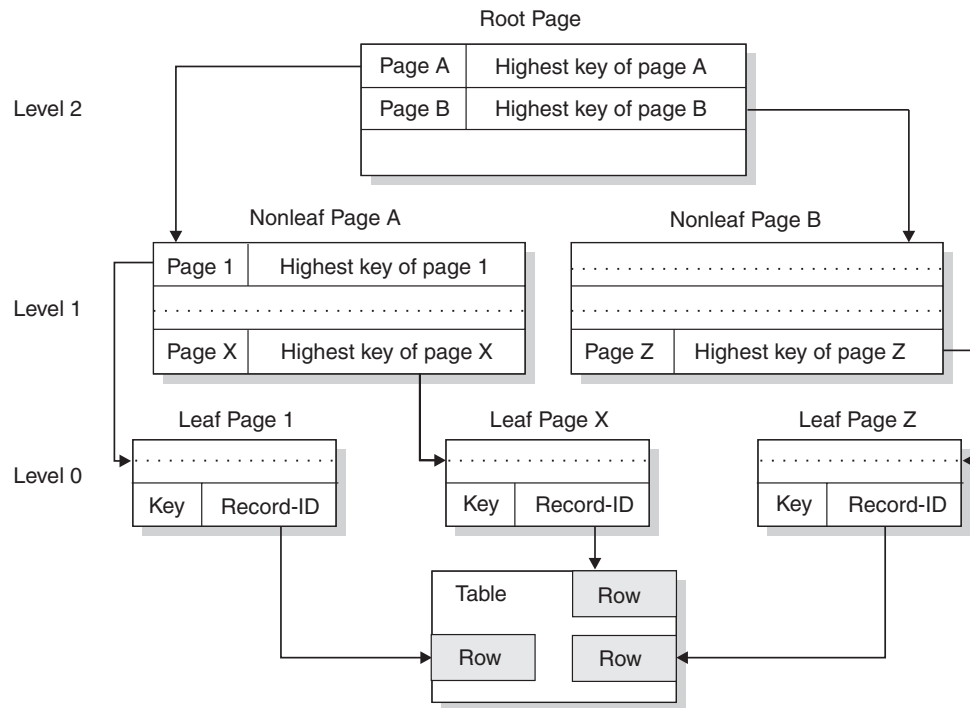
Root Page

Level 2

| Page A | Highest key of page A |
|---|---|
| Page B | Highest key of page B |

Nonleaf Page A

| Page 1 | Highest key of page 1 |
|---|---|
| Page X | Highest key of page X |

Nonleaf Page B

| Page Z | Highest key of page Z |
|---|---|

Level 1

Leaf Page 1

| Key | Record-ID |
|---|---|

Leaf Page X

| Key | Record-ID |
|---|---|

Leaf Page Z

| Key | Record-ID |
|---|---|

Level 0

Table

Row

Row

Row